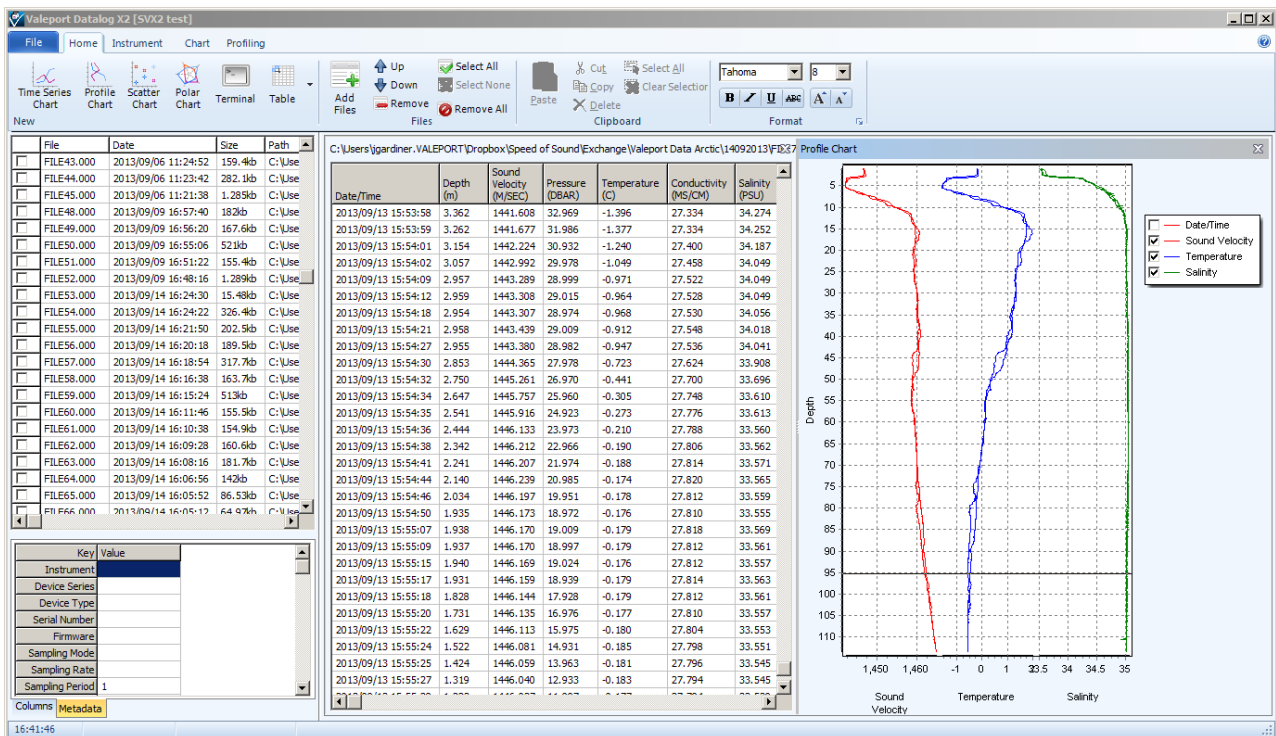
Valeport Datalog X2 [SVX2 test]

File | Home | Instrument | Chart | Profiling

Time Series Chart | Profile Chart | Scatter Chart | Polar Chart | Terminal | Table
New

Add Files | Up | Down | Remove | Select All | Select None | Remove All
Files

Paste | Cut | Copy | Delete | Select All | Clear Selection
Clipboard

Tahoma | 8
B | I | U | ABC | A | A
Format

| | File | Date | Size | Path |
|---|---|---|---|---|
| ☐ | FILE43.000 | 2013/09/06 11:24:52 | 159.4kb | C:\Use |
| ☐ | FILE44.000 | 2013/09/06 11:23:42 | 282.1kb | C:\Use |
| ☐ | FILE45.000 | 2013/09/06 11:21:38 | 1.285kb | C:\Use |
| ☐ | FILE48.000 | 2013/09/09 16:57:40 | 182kb | C:\Use |
| ☐ | FILE49.000 | 2013/09/09 16:56:20 | 167.6kb | C:\Use |
| ☐ | FILE50.000 | 2013/09/09 16:55:06 | 521kb | C:\Use |
| ☐ | FILE51.000 | 2013/09/09 16:51:22 | 155.4kb | C:\Use |
| ☐ | FILE52.000 | 2013/09/09 16:48:16 | 1.289kb | C:\Use |
| ☐ | FILE53.000 | 2013/09/14 16:24:30 | 15.48kb | C:\Use |
| ☐ | FILE54.000 | 2013/09/14 16:24:22 | 326.4kb | C:\Use |
| ☐ | FILE55.000 | 2013/09/14 16:21:50 | 202.5kb | C:\Use |
| ☐ | FILE56.000 | 2013/09/14 16:20:18 | 189.5kb | C:\Use |
| ☐ | FILE57.000 | 2013/09/14 16:18:54 | 317.7kb | C:\Use |
| ☐ | FILE58.000 | 2013/09/14 16:16:38 | 163.7kb | C:\Use |
| ☐ | FILE59.000 | 2013/09/14 16:15:24 | 513kb | C:\Use |
| ☐ | FILE60.000 | 2013/09/14 16:11:46 | 155.5kb | C:\Use |
| ☐ | FILE61.000 | 2013/09/14 16:10:38 | 154.9kb | C:\Use |
| ☐ | FILE62.000 | 2013/09/14 16:09:28 | 160.6kb | C:\Use |
| ☐ | FILE63.000 | 2013/09/14 16:08:16 | 181.7kb | C:\Use |
| ☐ | FILE64.000 | 2013/09/14 16:06:56 | 142kb | C:\Use |
| ☐ | FILE65.000 | 2013/09/14 16:05:52 | 86.53kb | C:\Use |
| ☐ | FILE66.000 | 2013/09/14 16:05:12 | 64.97kb | C:\Use |

| Key | Value |
|---|---|
| Instrument | |
| Device Series | |
| Device Type | |
| Serial Number | |
| Firmware | |
| Sampling Mode | |
| Sampling Rate | |
| Sampling Period | 1 |

Columns | Metadata

C:\Users\jgardiner.VALEPORT\Dropbox\Speed of Sound\Exchange\Valeport Data Arctic\14092013\FILE7

| Date/Time | Depth (m) | Sound Velocity (M/SEC) | Pressure (DBAR) | Temperature (C) | Conductivity (MS/CM) | Salinity (PSU) |
|---|---|---|---|---|---|---|
| 2013/09/13 15:53:58 | 3.362 | 1441.608 | 32.969 | -1.396 | 27.334 | 34.274 |
| 2013/09/13 15:53:59 | 3.262 | 1441.677 | 31.986 | -1.377 | 27.334 | 34.252 |
| 2013/09/13 15:54:01 | 3.154 | 1442.224 | 30.932 | -1.240 | 27.400 | 34.187 |
| 2013/09/13 15:54:02 | 3.057 | 1442.992 | 29.978 | -1.049 | 27.458 | 34.049 |
| 2013/09/13 15:54:09 | 2.957 | 1443.289 | 28.999 | -0.971 | 27.522 | 34.049 |
| 2013/09/13 15:54:12 | 2.959 | 1443.308 | 29.015 | -0.964 | 27.528 | 34.049 |
| 2013/09/13 15:54:18 | 2.954 | 1443.307 | 28.974 | -0.968 | 27.530 | 34.056 |
| 2013/09/13 15:54:21 | 2.958 | 1443.439 | 29.009 | -0.912 | 27.548 | 34.018 |
| 2013/09/13 15:54:27 | 2.955 | 1443.380 | 28.982 | -0.947 | 27.536 | 34.041 |
| 2013/09/13 15:54:30 | 2.853 | 1444.365 | 27.978 | -0.723 | 27.624 | 33.908 |
| 2013/09/13 15:54:32 | 2.750 | 1445.261 | 26.970 | -0.441 | 27.700 | 33.696 |
| 2013/09/13 15:54:34 | 2.647 | 1445.757 | 25.960 | -0.305 | 27.748 | 33.610 |
| 2013/09/13 15:54:35 | 2.541 | 1445.916 | 24.923 | -0.273 | 27.776 | 33.613 |
| 2013/09/13 15:54:36 | 2.444 | 1446.133 | 23.973 | -0.210 | 27.788 | 33.560 |
| 2013/09/13 15:54:38 | 2.342 | 1446.212 | 22.966 | -0.190 | 27.806 | 33.562 |
| 2013/09/13 15:54:41 | 2.241 | 1446.207 | 21.974 | -0.188 | 27.814 | 33.571 |
| 2013/09/13 15:54:44 | 2.140 | 1446.239 | 20.985 | -0.174 | 27.820 | 33.565 |
| 2013/09/13 15:54:46 | 2.034 | 1446.197 | 19.951 | -0.178 | 27.812 | 33.559 |
| 2013/09/13 15:54:50 | 1.935 | 1446.173 | 18.972 | -0.176 | 27.810 | 33.555 |
| 2013/09/13 15:55:07 | 1.938 | 1446.170 | 19.009 | -0.179 | 27.818 | 33.569 |
| 2013/09/13 15:55:09 | 1.937 | 1446.170 | 18.997 | -0.179 | 27.812 | 33.561 |
| 2013/09/13 15:55:15 | 1.940 | 1446.169 | 19.024 | -0.176 | 27.812 | 33.557 |
| 2013/09/13 15:55:17 | 1.931 | 1446.159 | 18.939 | -0.179 | 27.814 | 33.563 |
| 2013/09/13 15:55:18 | 1.828 | 1446.144 | 17.928 | -0.179 | 27.812 | 33.561 |
| 2013/09/13 15:55:20 | 1.731 | 1446.135 | 16.976 | -0.177 | 27.810 | 33.557 |
| 2013/09/13 15:55:22 | 1.629 | 1446.113 | 15.975 | -0.180 | 27.804 | 33.553 |
| 2013/09/13 15:55:24 | 1.522 | 1446.081 | 14.931 | -0.185 | 27.798 | 33.551 |
| 2013/09/13 15:55:25 | 1.424 | 1446.059 | 13.963 | -0.181 | 27.796 | 33.545 |
| 2013/09/13 15:55:27 | 1.319 | 1446.040 | 12.933 | -0.183 | 27.794 | 33.545 |

Profile Chart

Depth
5 10 15 20 25 30 35 40 45 50 55 60 65 70 75 80 85 90 95 100 105 110

☐ Date/Time
☑ Sound Velocity
☑ Temperature
☑ Salinity

1,450 1,460 | -1 0 1 2 3 | 33.5 34 34.5 35
Sound Velocity | Temperature | Salinity

16:41:46